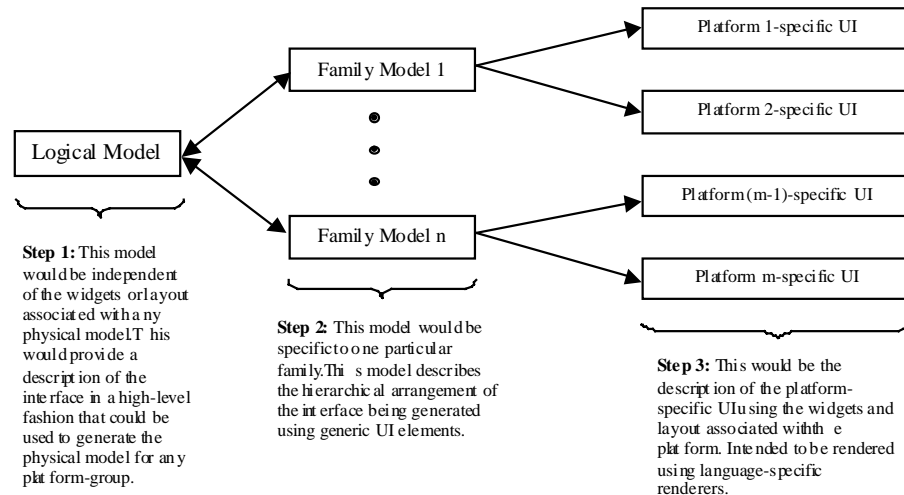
Logical Model

Family Model 1

Family Model n

Platform 1-specific UI

Platform 2-specific UI

Platform (m-1)-specific UI

Platform m-specific UI

**Step 1:** This model would be independent of the widgets or layout associated with any physical model. This would provide a description of the interface in a high-level fashion that could be used to generate the physical model for any platform-group.

**Step 2:** This model would be specific to one particular family. This model describes the hierarchical arrangement of the interface being generated using generic UI elements.

**Step 3:** This would be the description of the platform-specific UI using the widgets and layout associated with the platform. Intended to be rendered using language-specific renderers.